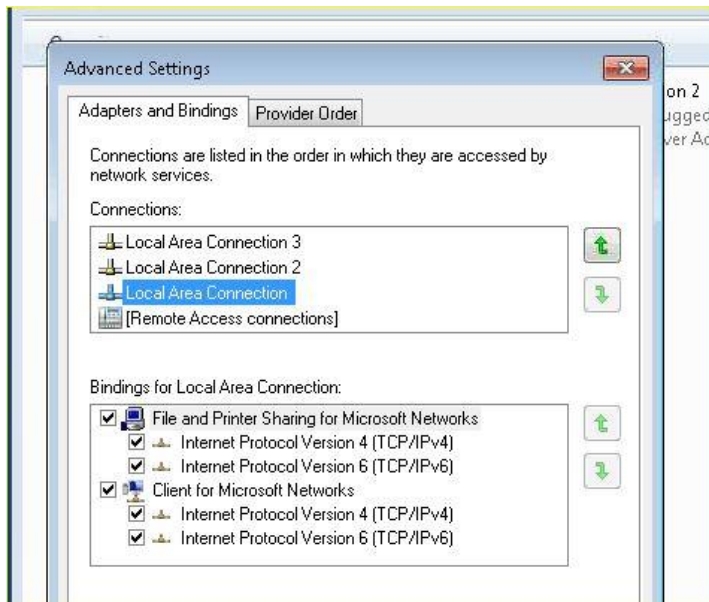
Advanced Settings

Adapters and Bindings | Provider Order

Connections are listed in the order in which they are accessed by network services.

Connections:

Local Area Connection 3
Local Area Connection 2
Local Area Connection
[Remote Access connections]

Bindings for Local Area Connection:

File and Printer Sharing for Microsoft Networks
Internet Protocol Version 4 (TCP/IPv4)
Internet Protocol Version 6 (TCP/IPv6)
Client for Microsoft Networks
Internet Protocol Version 4 (TCP/IPv4)
Internet Protocol Version 6 (TCP/IPv6)

on 2
ugged
ver Ac